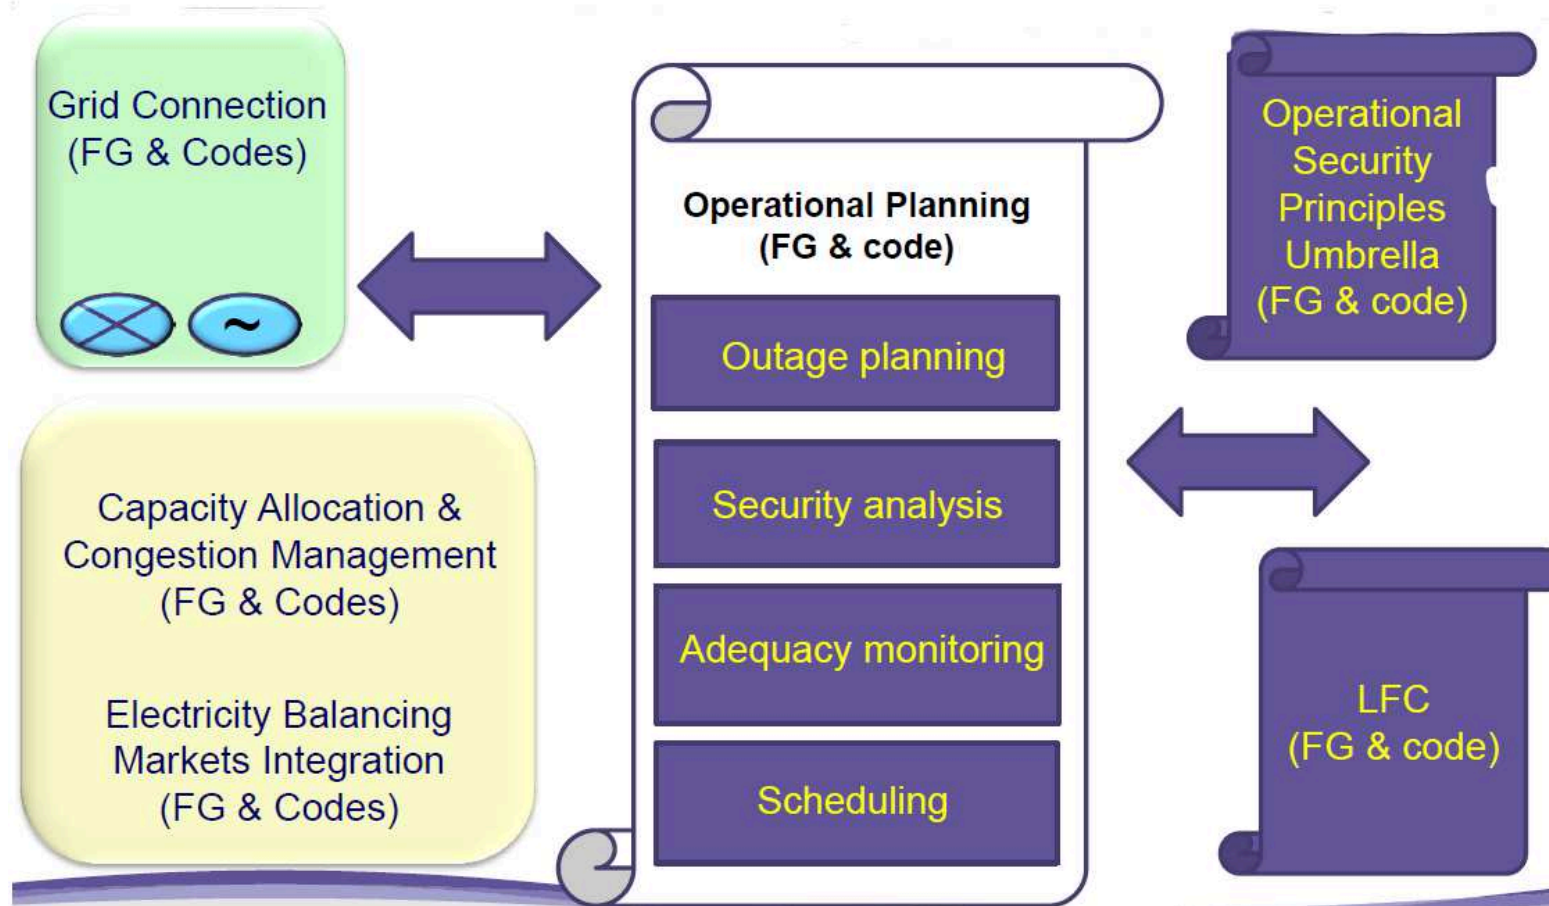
Grid Connection (FG & Codes)

~

Capacity Allocation & Congestion Management (FG & Codes)

Electricity Balancing Markets Integration (FG & Codes)

Operational Planning (FG & code)

Outage planning

Security analysis

Adequacy monitoring

Scheduling

Operational Security Principles Umbrella (FG & code)

LFC (FG & code)